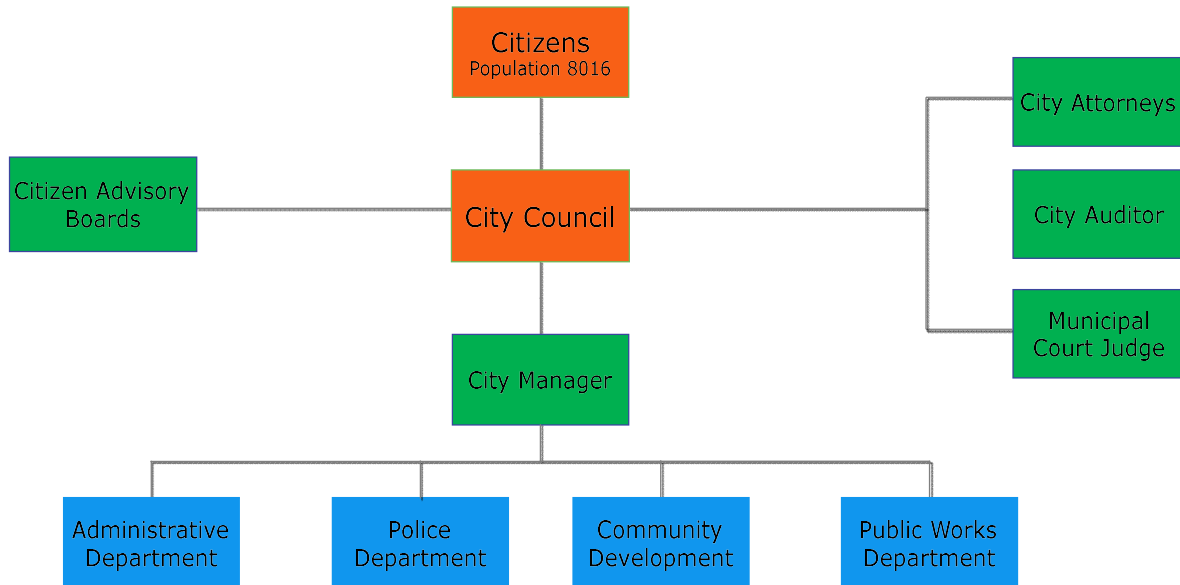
Citizens
Population 8016

Citizen Advisory Boards

City Council

City Attorneys

City Auditor

Municipal Court Judge

City Manager

Administrative Department

Police Department

Community Development

Public Works Department